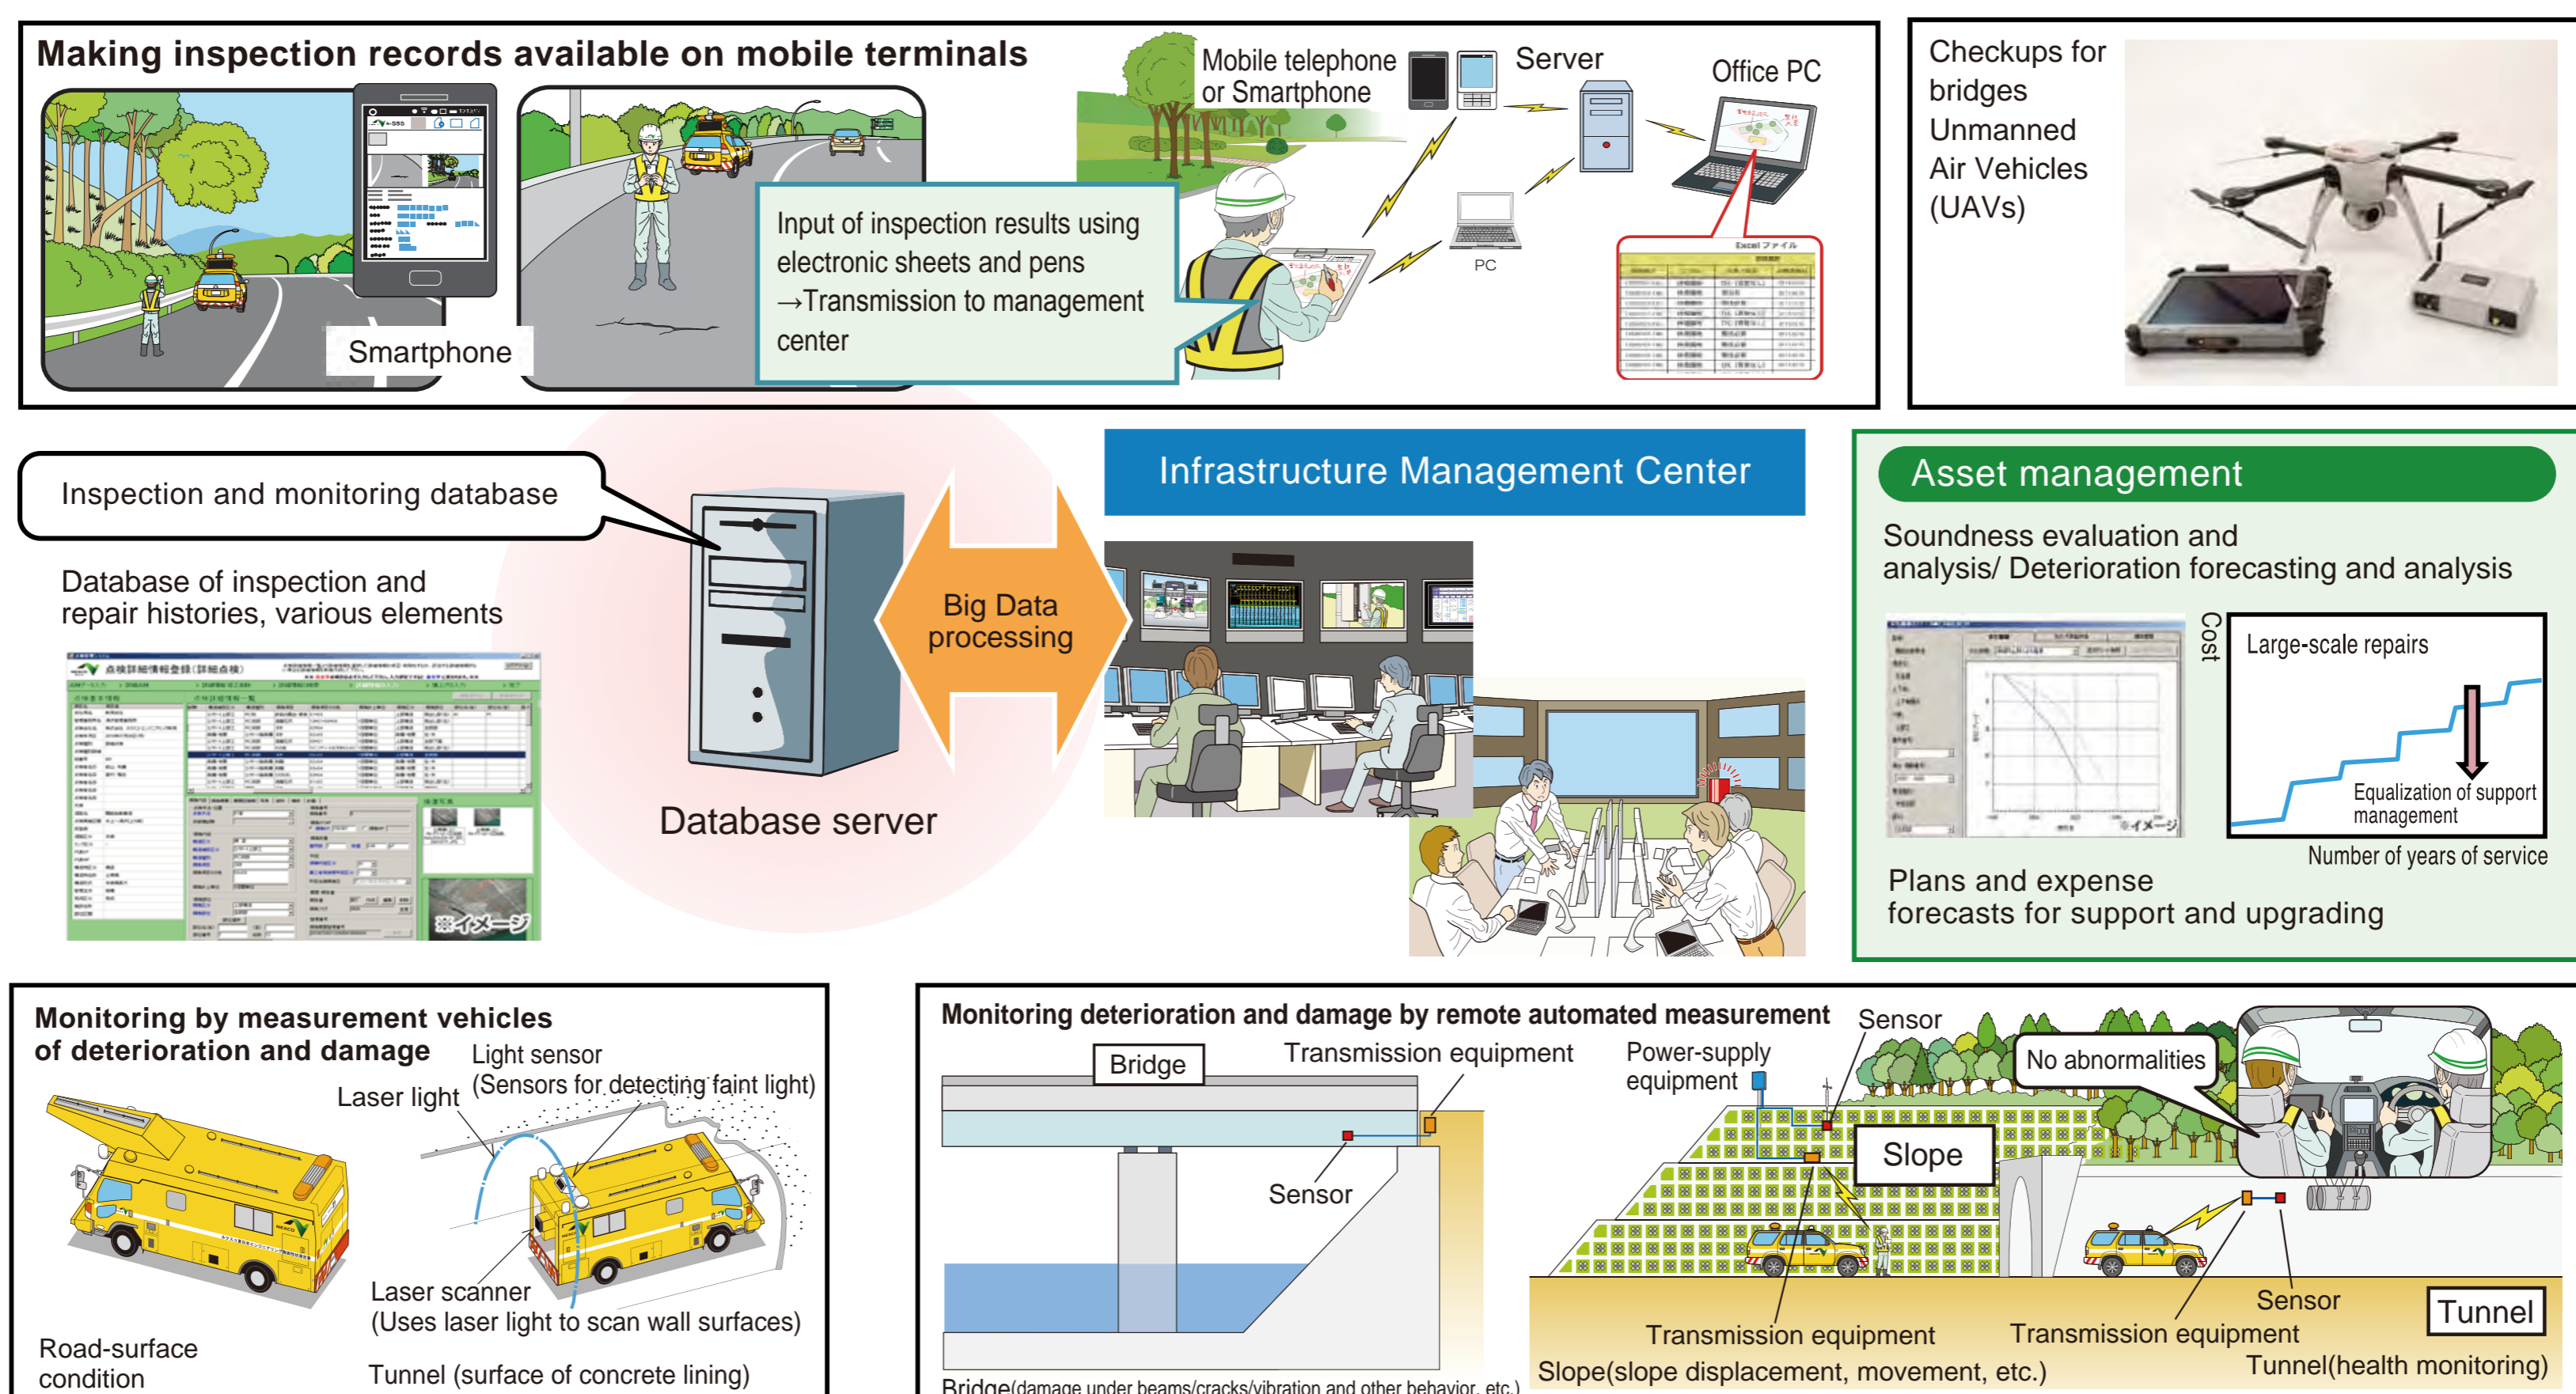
Making inspection records available on mobile terminals

Smartphone

Input of inspection results using electronic sheets and pens →Transmission to management center

Mobile telephone or Smartphone

Server

Office PC

PC

Excel ファイル

Checkups for bridges Unmanned Air Vehicles (UAVs)

Inspection and monitoring database

Database of inspection and repair histories, various elements

点検詳細情報登録(詳細点検)

※イメージ

Big Data processing

Database server

Infrastructure Management Center

Asset management

Soundness evaluation and analysis/ Deterioration forecasting and analysis

Cost

Large-scale repairs

Equalization of support management

※イメージ

Number of years of service

Plans and expense forecasts for support and upgrading

Monitoring by measurement vehicles of deterioration and damage

Light sensor (Sensors for detecting faint light)

Laser light

Laser scanner (Uses laser light to scan wall surfaces)

Road-surface condition

Tunnel (surface of concrete lining)

Monitoring deterioration and damage by remote automated measurement

Bridge

Transmission equipment

Sensor

Power-supply equipment

Sensor

No abnormalities

Slope

Sensor

Tunnel

Transmission equipment

Transmission equipment

Bridge(damage under beams/cracks/vibration and other behavior, etc.)

Slope(slope displacement, movement, etc.)

Tunnel(health monitoring)